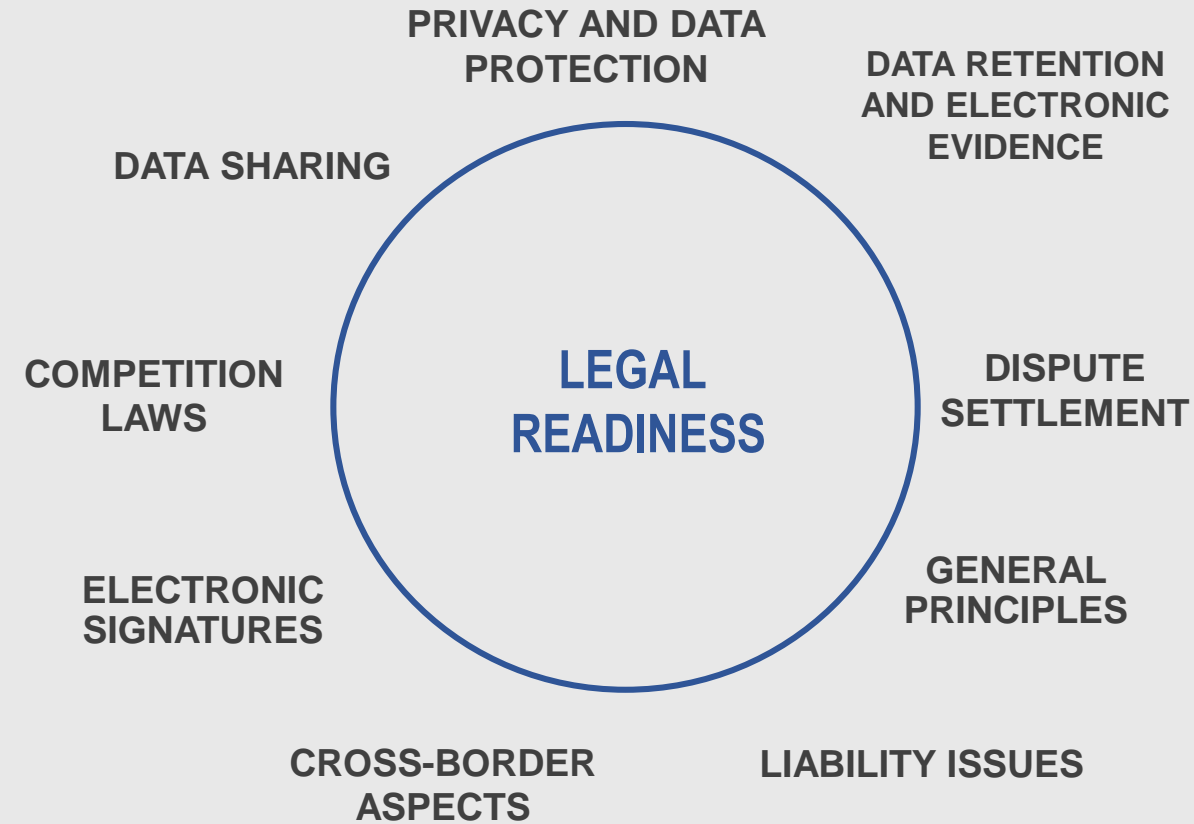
PRIVACY AND DATA PROTECTION

DATA RETENTION AND ELECTRONIC EVIDENCE

DATA SHARING

LEGAL READINESS

COMPETITION LAWS

DISPUTE SETTLEMENT

GENERAL PRINCIPLES

ELECTRONIC SIGNATURES

CROSS-BORDER ASPECTS

LIABILITY ISSUES